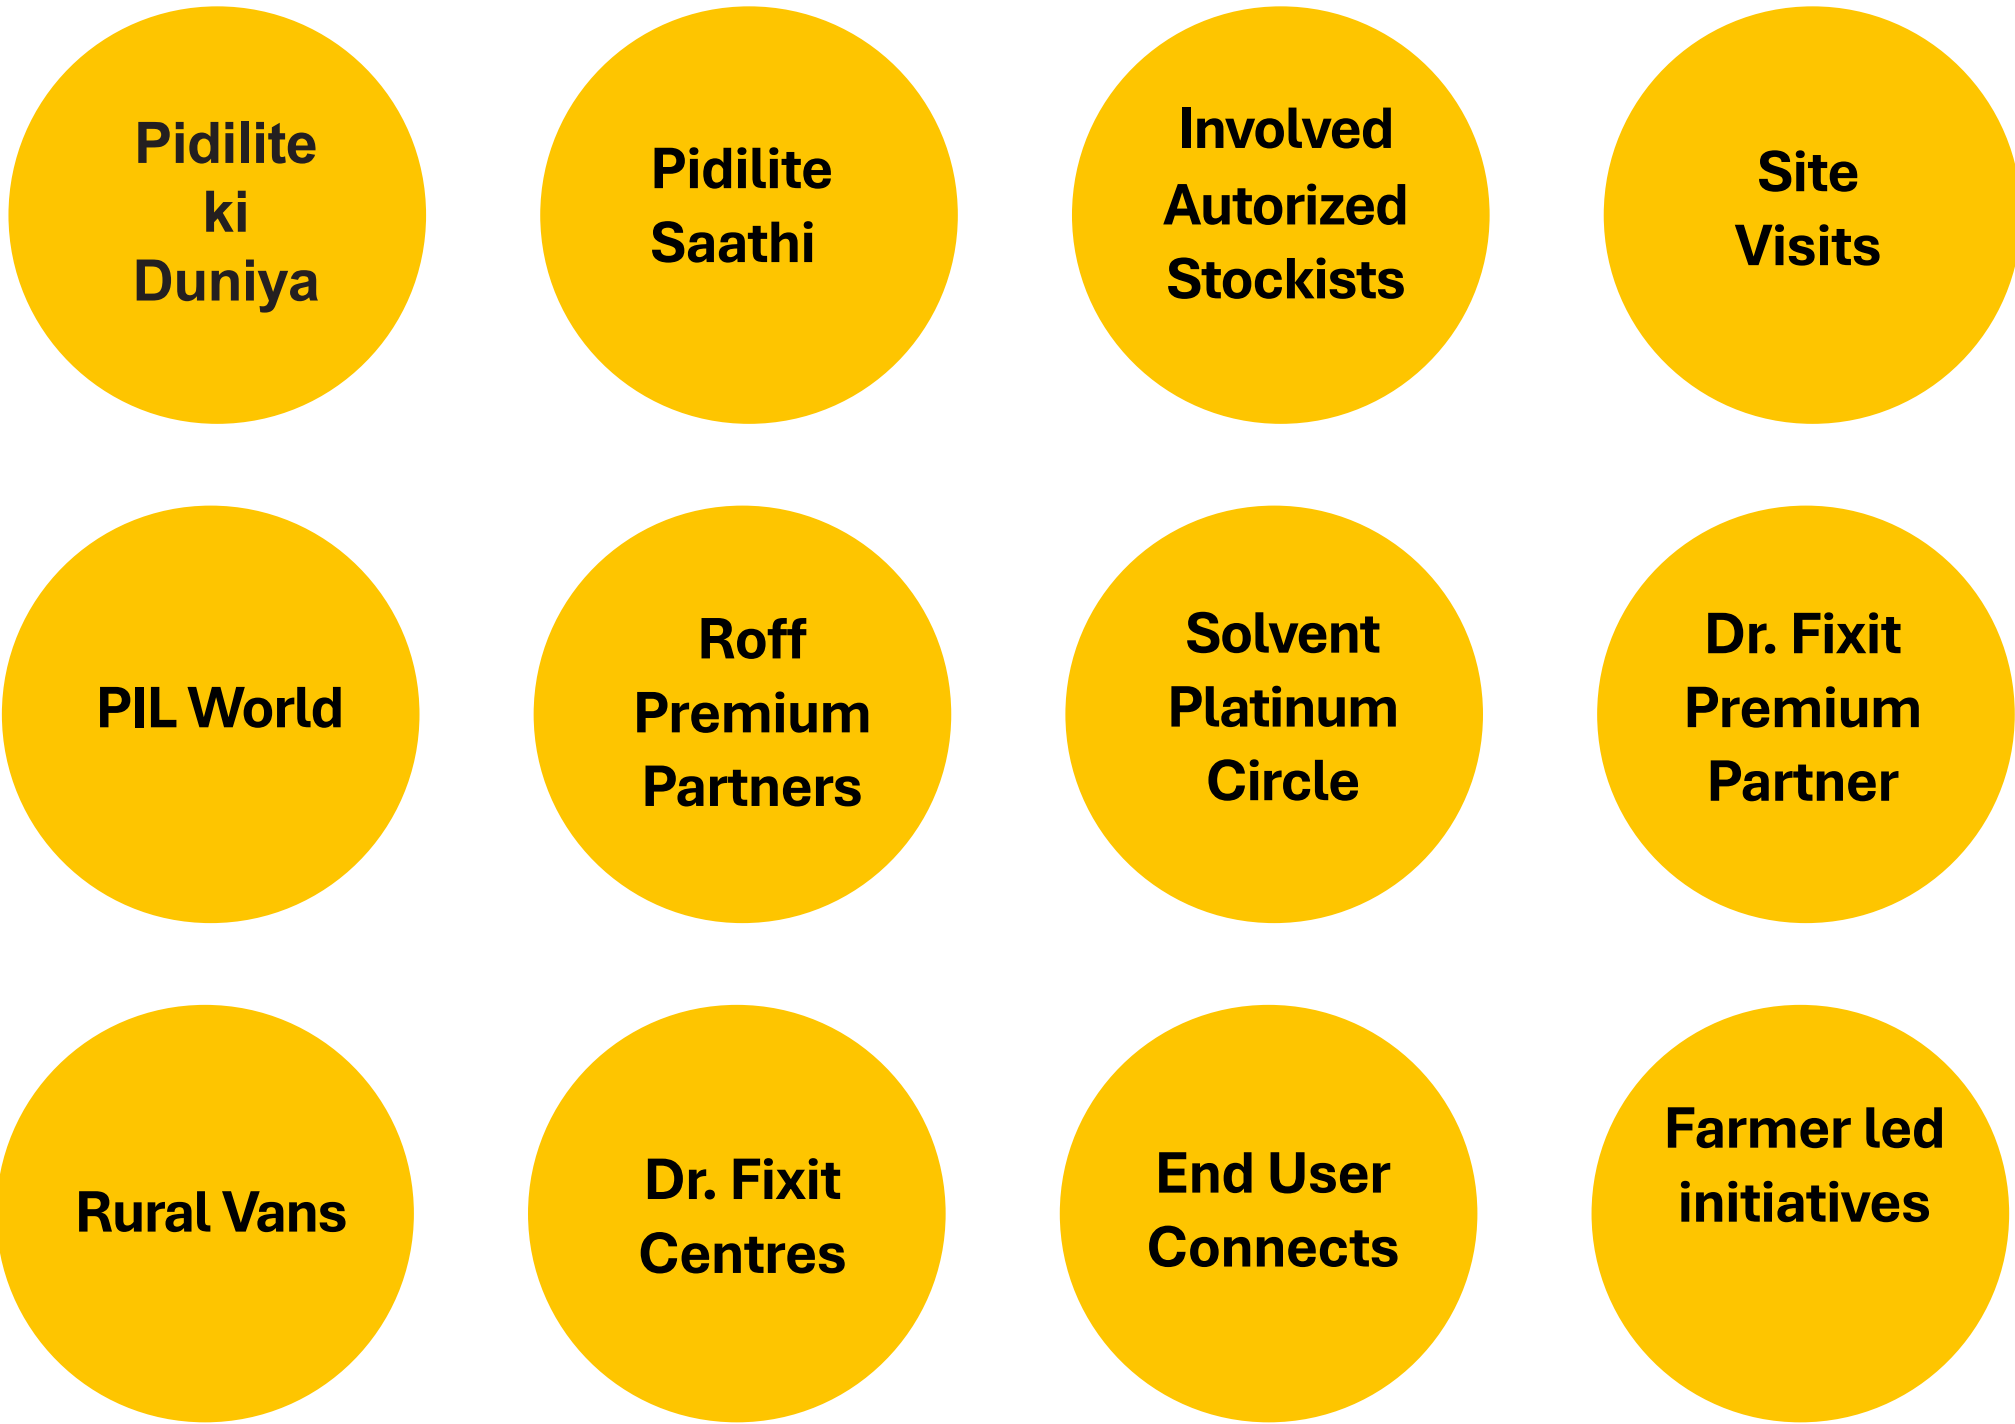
Pidilite ki Duniya

Pidilite Saathi

Involved Autorized Stockists

Site Visits

PIL World

Roff Premium Partners

Solvent Platinum Circle

Dr. Fixit Premium Partner

Rural Vans

Dr. Fixit Centres

End User Connects

Farmer led initiatives